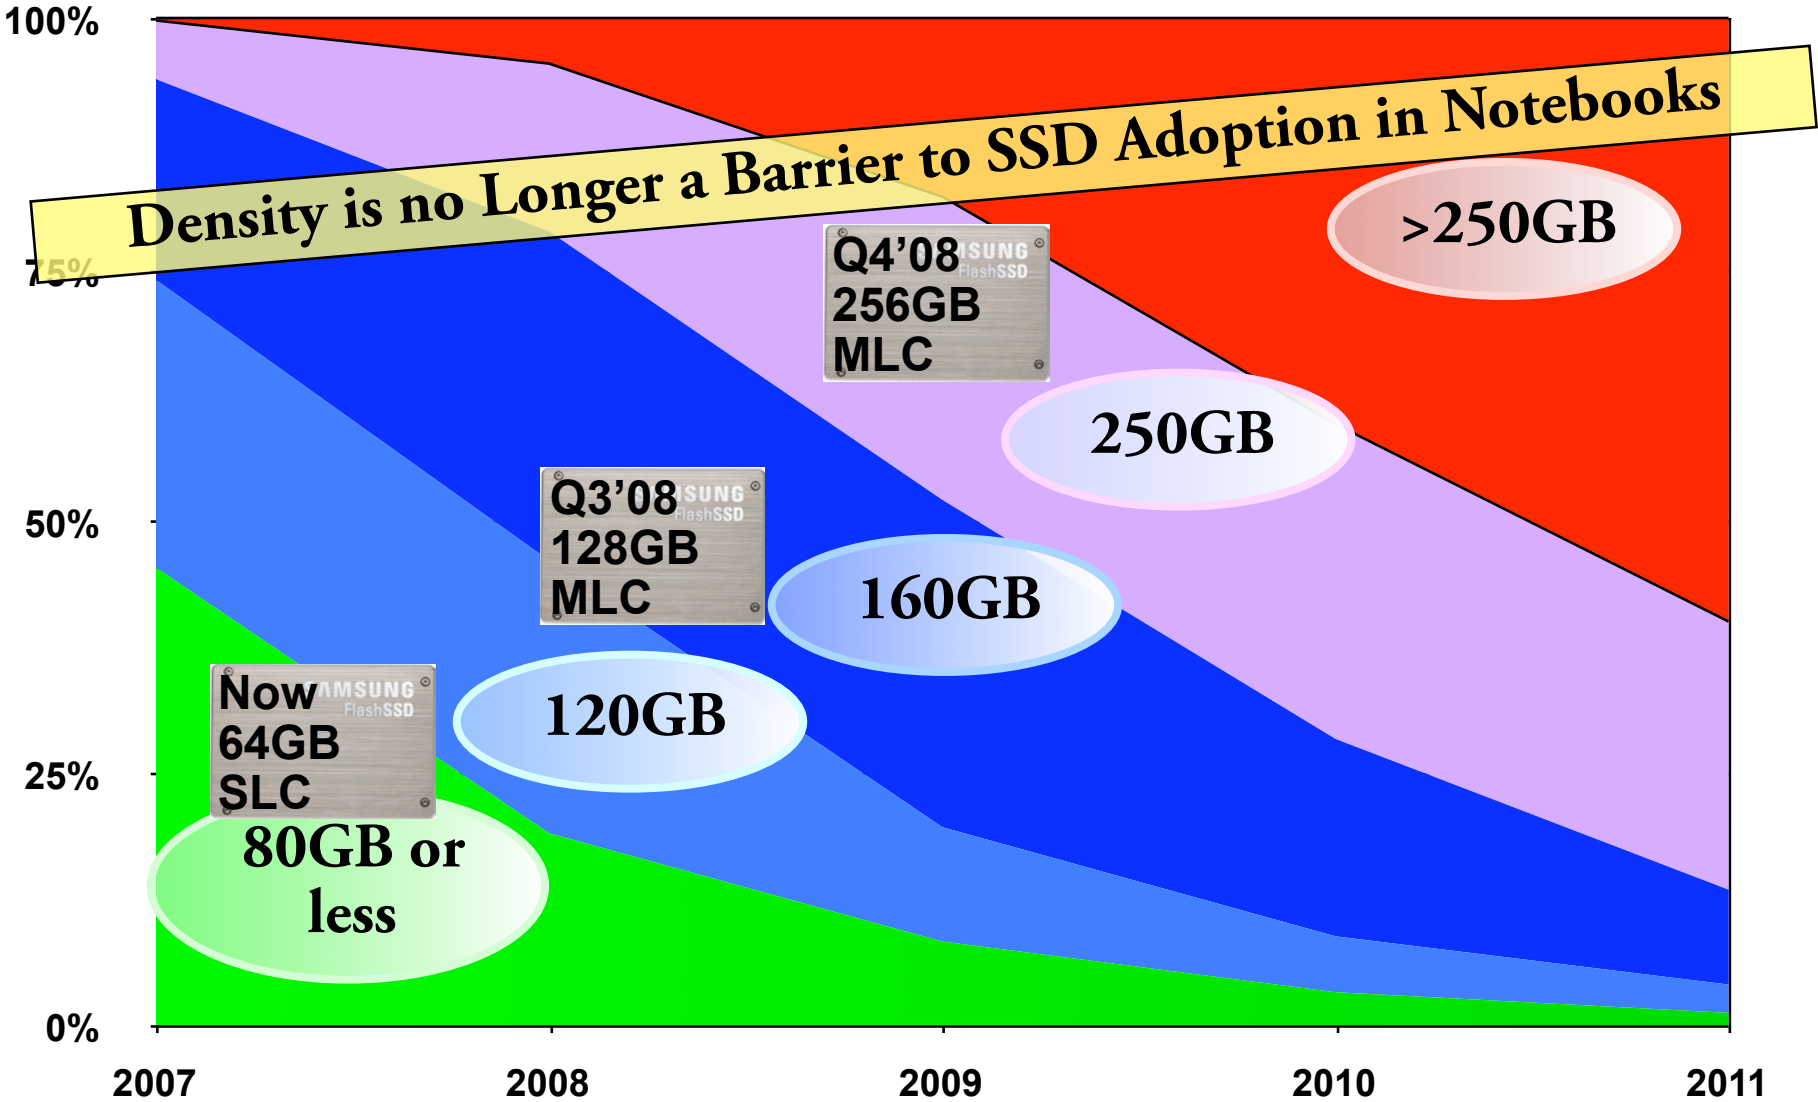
100%

Density is no Longer a Barrier to SSD Adoption in Notebooks

75%

>250GB

Q4'08 SAMSUNG FlashSSD
256GB
MLC

250GB

50%

Q3'08 SAMSUNG FlashSSD
128GB
MLC

160GB

Now SAMSUNG FlashSSD
64GB
SLC

120GB

25%

80GB or less

0%

2007
2008
2009
2010
2011